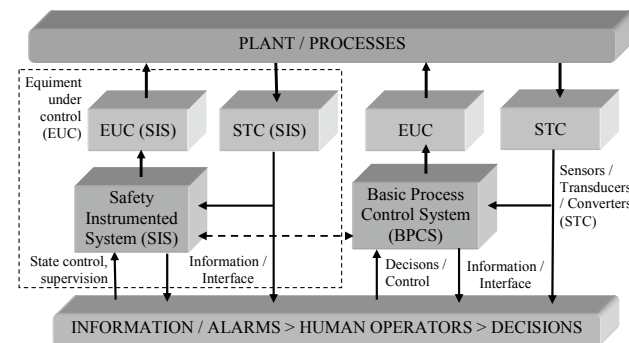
PLANT / PROCESSES

Equiment under control (EUC)

EUC (SIS)

STC (SIS)

EUC

STC

Safety Instrumented System (SIS)

Basic Process Control System (BPCS)

Sensors / Transducers / Converters (STC)

State control, supervision

Information / Interface

Decisons / Control

Information / Interface

INFORMATION / ALARMS > HUMAN OPERATORS > DECISIONS